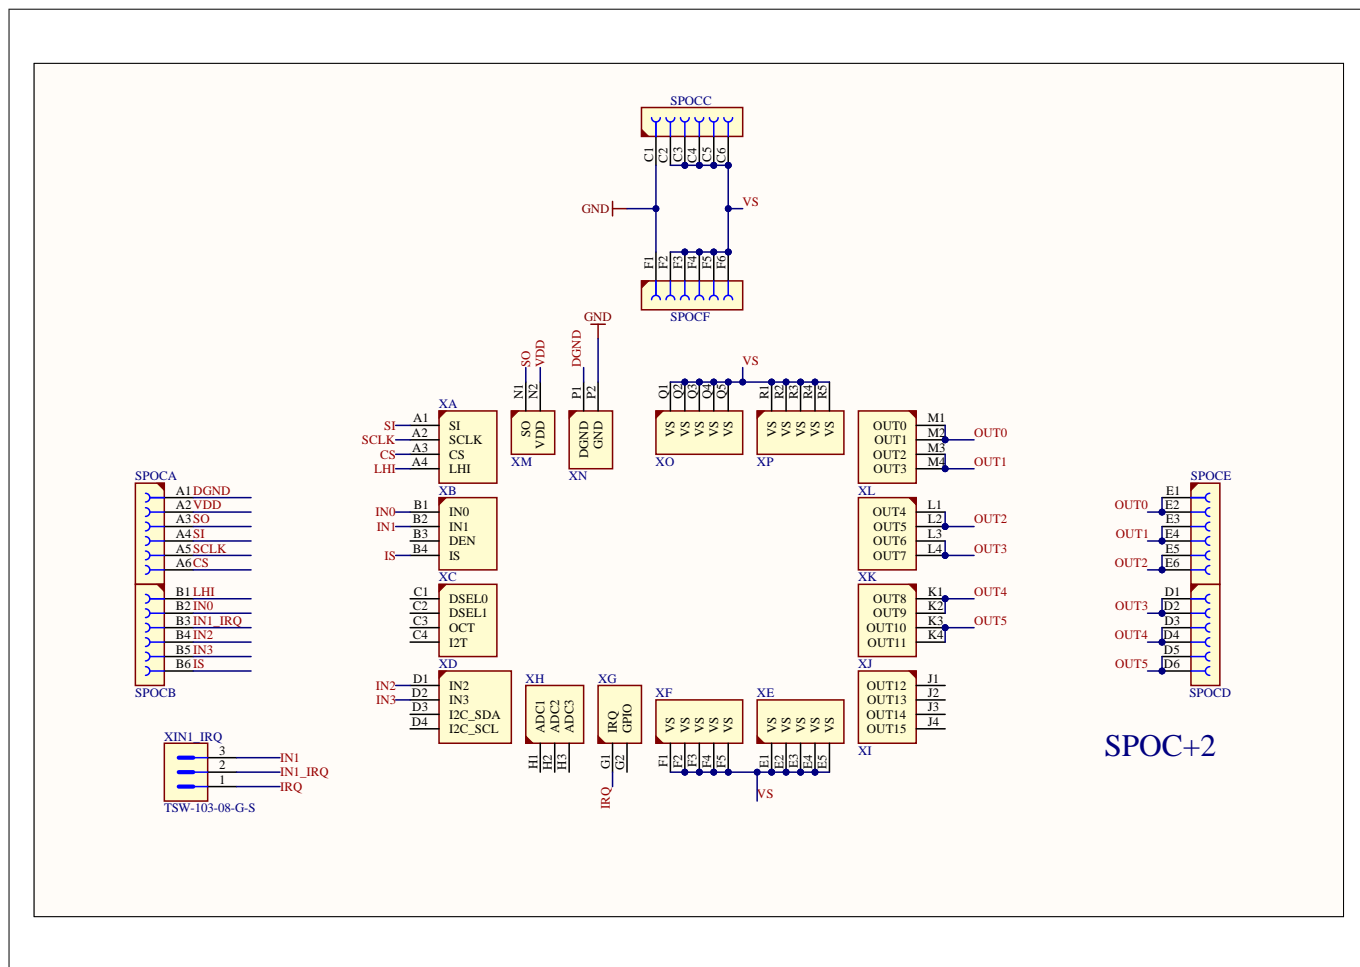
SPOCC
C1 C2 C3 C4 C5 C6
GND
VS
F1 F2 F3 F4 F5 F6
SPOCF

GND
SO VDD
N1 N2
DGND
P1 P2
VS
Q1 Q2 Q3 Q4 Q5
R1 R2 R3 R4 R5

XA
SI A1 SI
SCLK A2 SCLK
CS A3 CS
LHI A4 LHI

SO VDD
XM
DGND GND
XN
VS VS VS VS VS
XO
VS VS VS VS VS
XP

OUT0 M1
OUT1 M2 OUT0
OUT2 M3
OUT3 M4 OUT1
XL

SPOCA
A1 DGND
A2 VDD
A3 SO
A4 SI
A5 SCLK
A6 CS
B1 LHI
B2 IN0
B3 IN1_IRQ
B4 IN2
B5 IN3
B6 IS
SPOCB

XB
IN0 B1 IN0
IN1 B2 IN1
B3 DEN
IS B4 IS

OUT4 L1
OUT5 L2 OUT2
OUT6 L3
OUT7 L4 OUT3
XK

SPOCE
OUT0 E1
E2
OUT1 E3
E4
OUT2 E5
E6
OUT3 D1
D2
OUT4 D3
D4
OUT5 D5
D6
SPOCD

XC
C1 DSEL0
C2 DSEL1
C3 OCT
C4 I2T

OUT8 K1 OUT4
OUT9 K2
OUT10 K3 OUT5
OUT11 K4
XJ

XD
IN2 D1 IN2
IN3 D2 IN3
D3 I2C_SDA
D4 I2C_SCL

XH
ADC1 ADC2 ADC3
H1 H2 H3
XG
IRQ GPIO
G1 G2
IRQ

XF
VS VS VS VS VS
F1 F2 F3 F4 F5
XE
VS VS VS VS VS
E1 E2 E3 E4 E5
VS

OUT12 J1
OUT13 J2
OUT14 J3
OUT15 J4
XI

XIN1_IRQ
3 IN1
2 IN1_IRQ
1 IRQ
TSW-103-08-G-S

SPOC+2